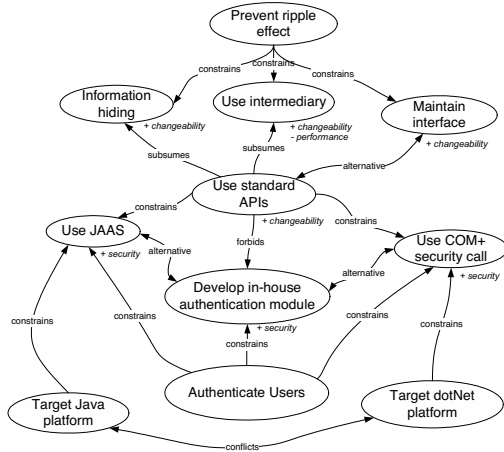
Prevent ripple effect

constrains

constrains

constrains

Information hiding

Use intermediary

Maintain interface

+ changeability

+ changeability
- performance

+ changeability

subsumes

subsumes

alternative

Use standard APIs

constrains

+ changeability

constrains

Use JAAS

+ security

alternative

forbids

Use COM+ security call

alternative

+ security

Develop in-house authentication module

+ security

constrains

constrains

constrains

constrains

Authenticate Users

constrains

Target Java platform

Target dotNet platform

conflicts